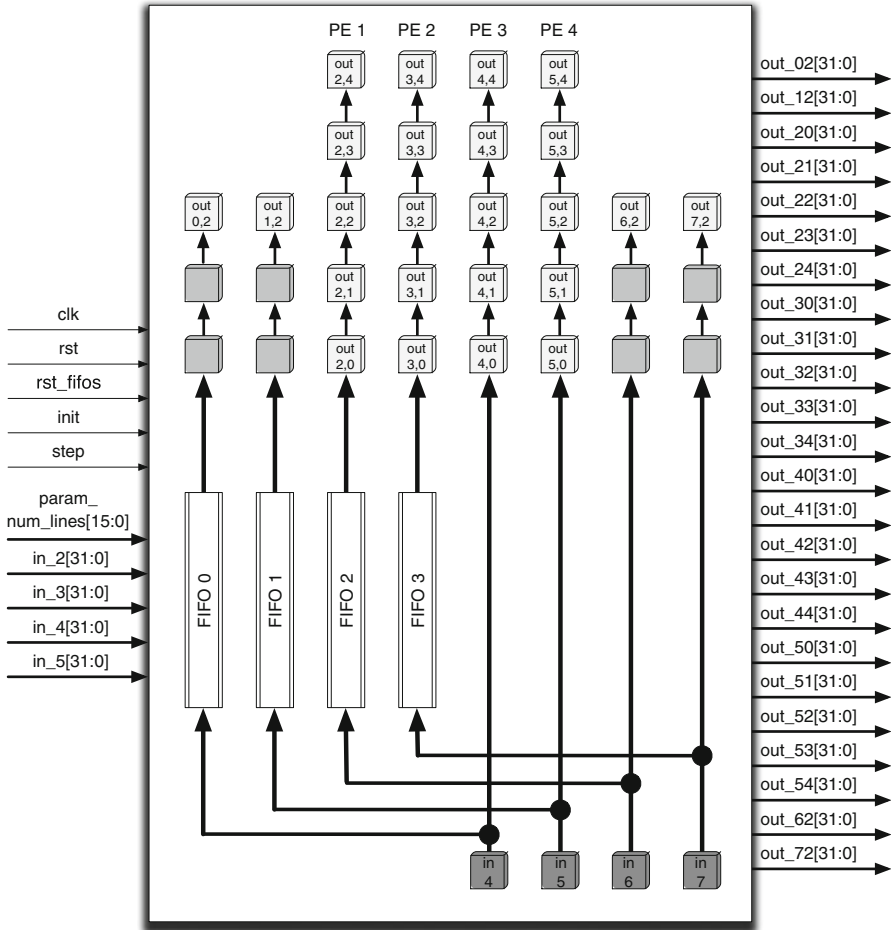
PE 1 PE 2 PE 3 PE 4

out 2,4
out 3,4
out 4,4
out 5,4

out 2,3
out 3,3
out 4,3
out 5,3

out 0,2
out 1,2
out 2,2
out 3,2
out 4,2
out 5,2
out 6,2
out 7,2

out 2,1
out 3,1
out 4,1
out 5,1

out 2,0
out 3,0
out 4,0
out 5,0

clk
rst
rst_fifos
init
step
param_ num_lines[15:0]
in_2[31:0]
in_3[31:0]
in_4[31:0]
in_5[31:0]

FIFO 0
FIFO 1
FIFO 2
FIFO 3

in 4
in 5
in 6
in 7

out_02[31:0]
out_12[31:0]
out_20[31:0]
out_21[31:0]
out_22[31:0]
out_23[31:0]
out_24[31:0]
out_30[31:0]
out_31[31:0]
out_32[31:0]
out_33[31:0]
out_34[31:0]
out_40[31:0]
out_41[31:0]
out_42[31:0]
out_43[31:0]
out_44[31:0]
out_50[31:0]
out_51[31:0]
out_52[31:0]
out_53[31:0]
out_54[31:0]
out_62[31:0]
out_72[31:0]